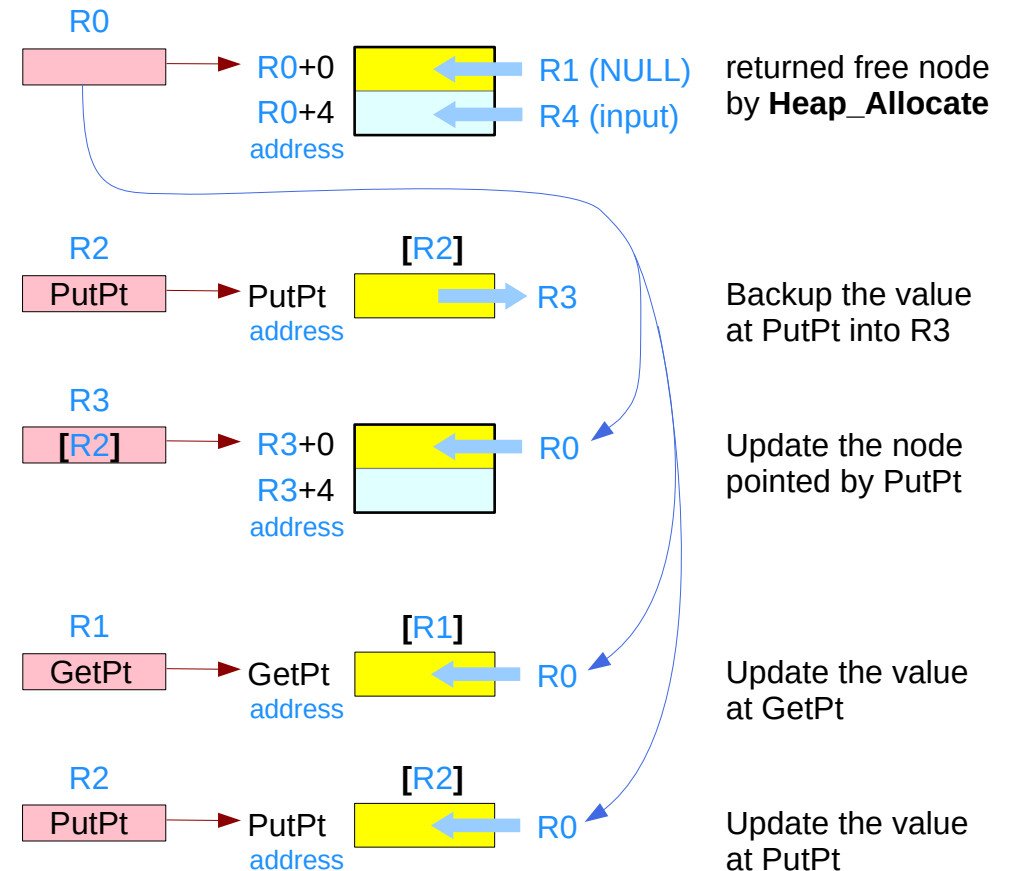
R0

R0+0

R1 (NULL)

R0+4

R4 (input)

address

returned free node by **Heap_Allocate**

R2

PutPt

[R2]

PutPt

R3

address

Backup the value at PutPt into R3

R3

[R2]

R3+0

R0

R3+4

address

Update the node pointed by PutPt

R1

GetPt

[R1]

GetPt

R0

address

Update the value at GetPt

R2

PutPt

[R2]

PutPt

R0

address

Update the value at PutPt